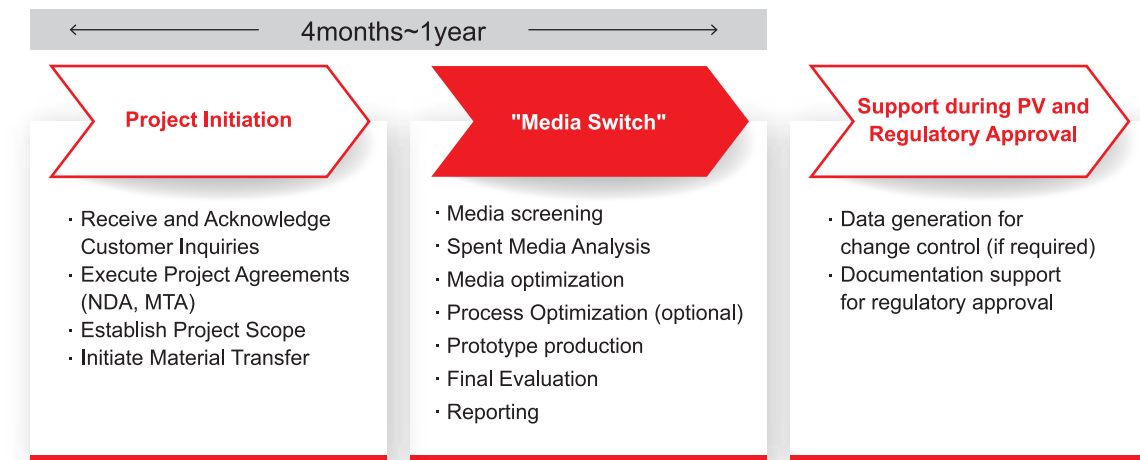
4months~1year

Project Initiation

· Receive and Acknowledge Customer Inquiries
· Execute Project Agreements (NDA, MTA)
· Establish Project Scope
· Initiate Material Transfer

"Media Switch"

· Media screening
· Spent Media Analysis
· Media optimization
· Process Optimization (optional)
· Prototype production
· Final Evaluation
· Reporting

Support during PV and Regulatory Approval

· Data generation for change control (if required)
· Documentation support for regulatory approval